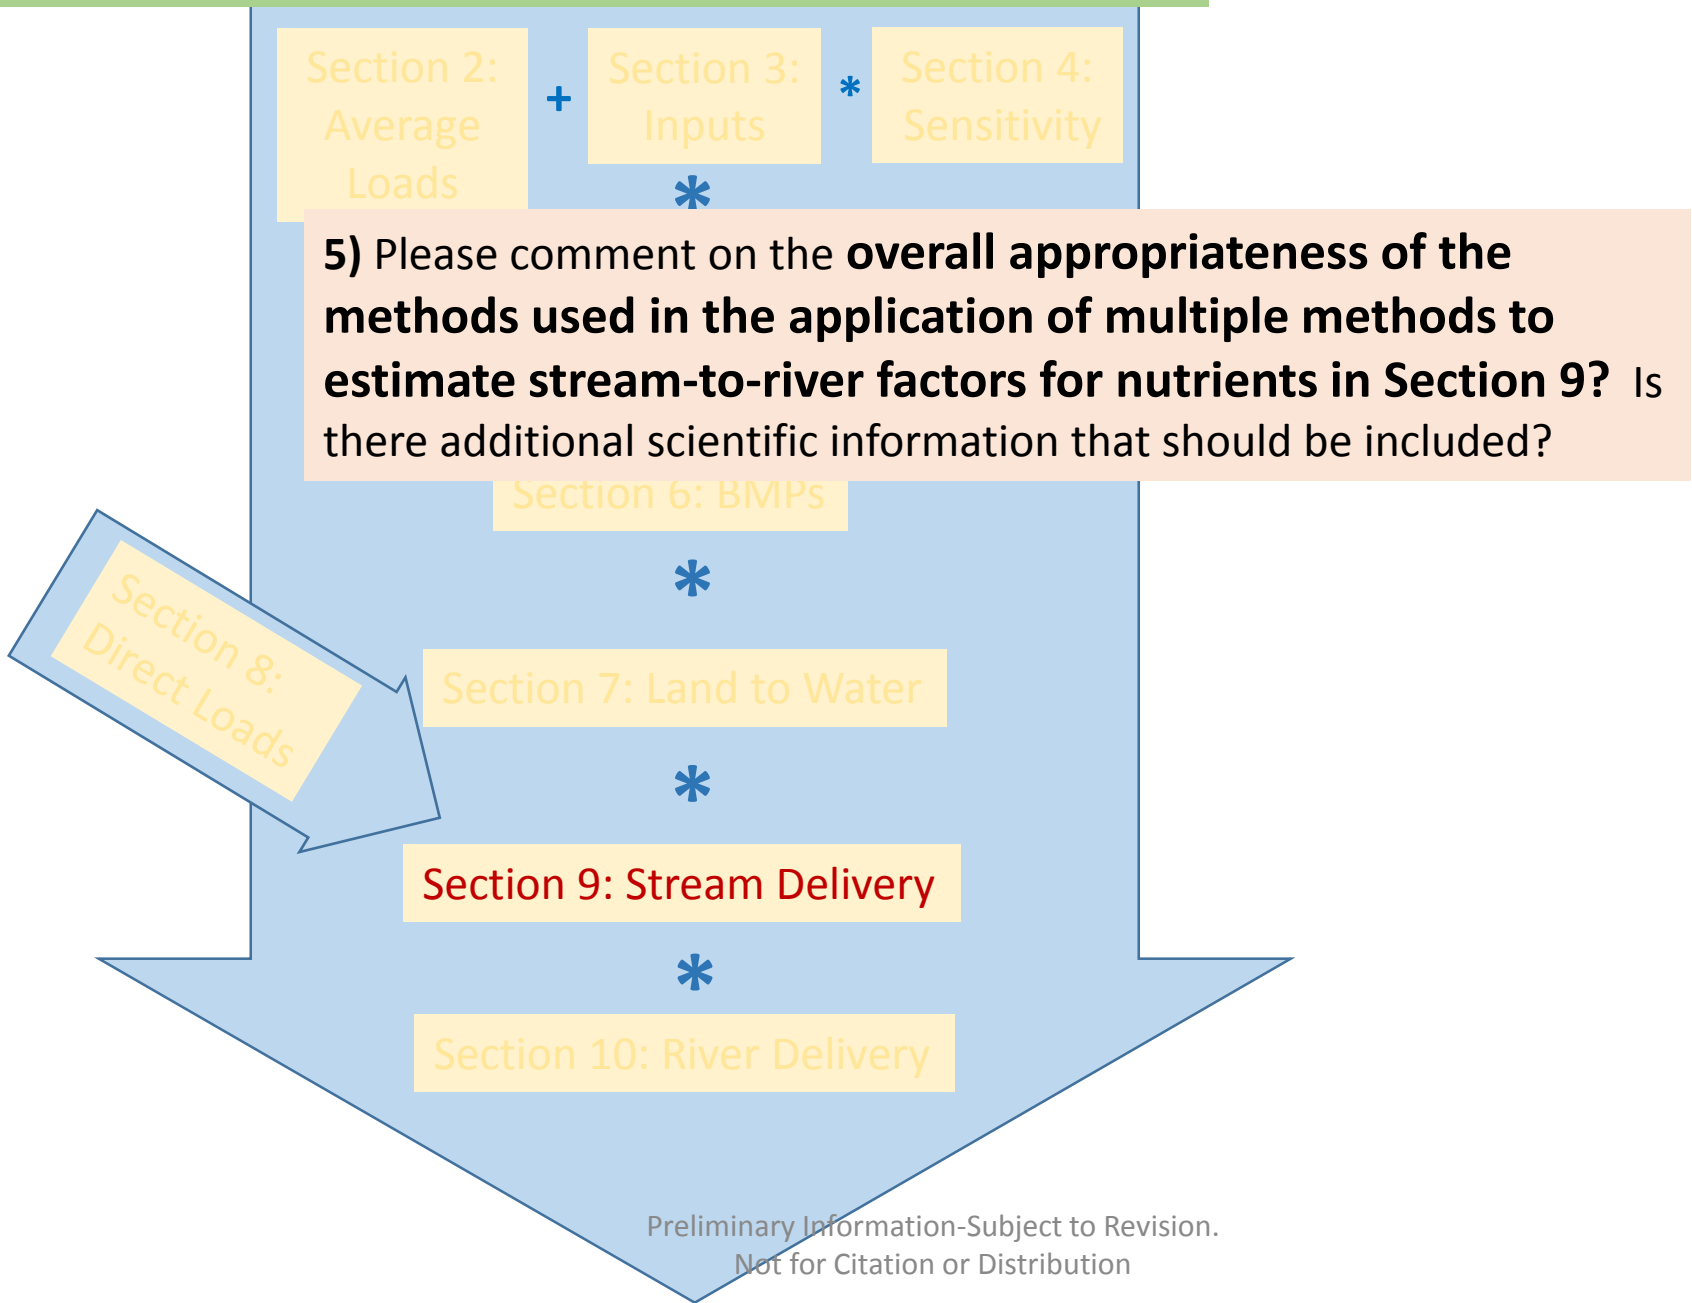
Section 2: Average Loads + Section 3: Inputs * Section 4: Sensitivity

*

5) Please comment on the **overall appropriateness of the methods used in the application of multiple methods to estimate stream-to-river factors for nutrients in Section 9?** Is there additional scientific information that should be included?

Section 6: BMPs

*

Section 8: Direct Loads

Section 7: Land to Water

*

Section 9: Stream Delivery

*

Section 10: River Delivery

Preliminary Information-Subject to Revision. Not for Citation or Distribution